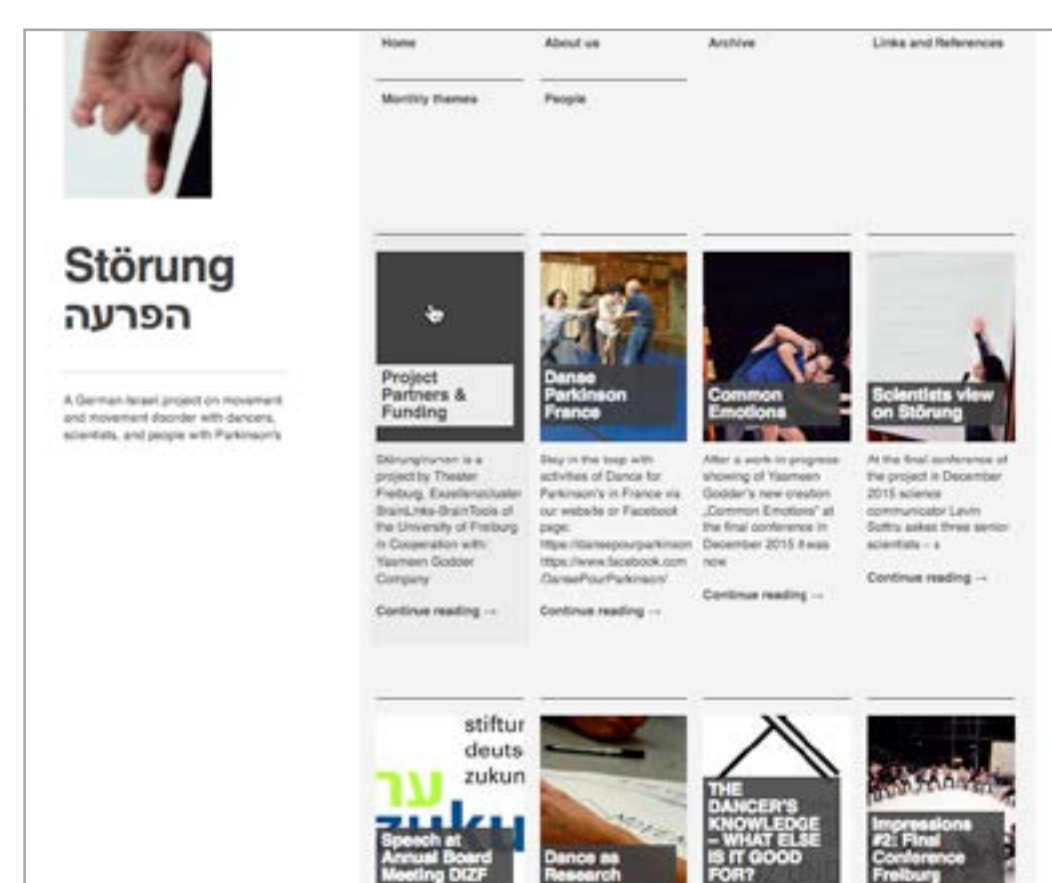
Home

About us

Archive

Links and References

Monthly themes

People

Störung
הפרעה

A German-Israeli project on movement and movement disorder with dancers, scientists, and people with Parkinson's

Project Partners & Funding

Störung/הפרעה is a project by Theater Freiburg, Exzellenzcluster BrainLinks-BrainTools of the University of Freiburg in Cooperation with: Yasmeen Godder Company

Continue reading →

Danse Parkinson France

Stay in the loop with activities of Dance for Parkinson's in France via our website or Facebook page: https://dansepourparkinson https://www.facebook.com /DansePourParkinson/

Continue reading →

Common Emotions

After a work-in-progress showing of Yasmeen Godder's new creation „Common Emotions" at the final conference in December 2015 it was now

Continue reading →

Scientists view on Störung

At the final conference of the project in December 2015 science communicator Levin Sottru asked three senior scientists – a

Continue reading →

stiftur
deuts
zukun

Speech at Annual Board Meeting DIZF

Dance as Research

THE DANCER'S KNOWLEDGE – WHAT ELSE IS IT GOOD FOR?

Impressions #2: Final Conference Freiburg